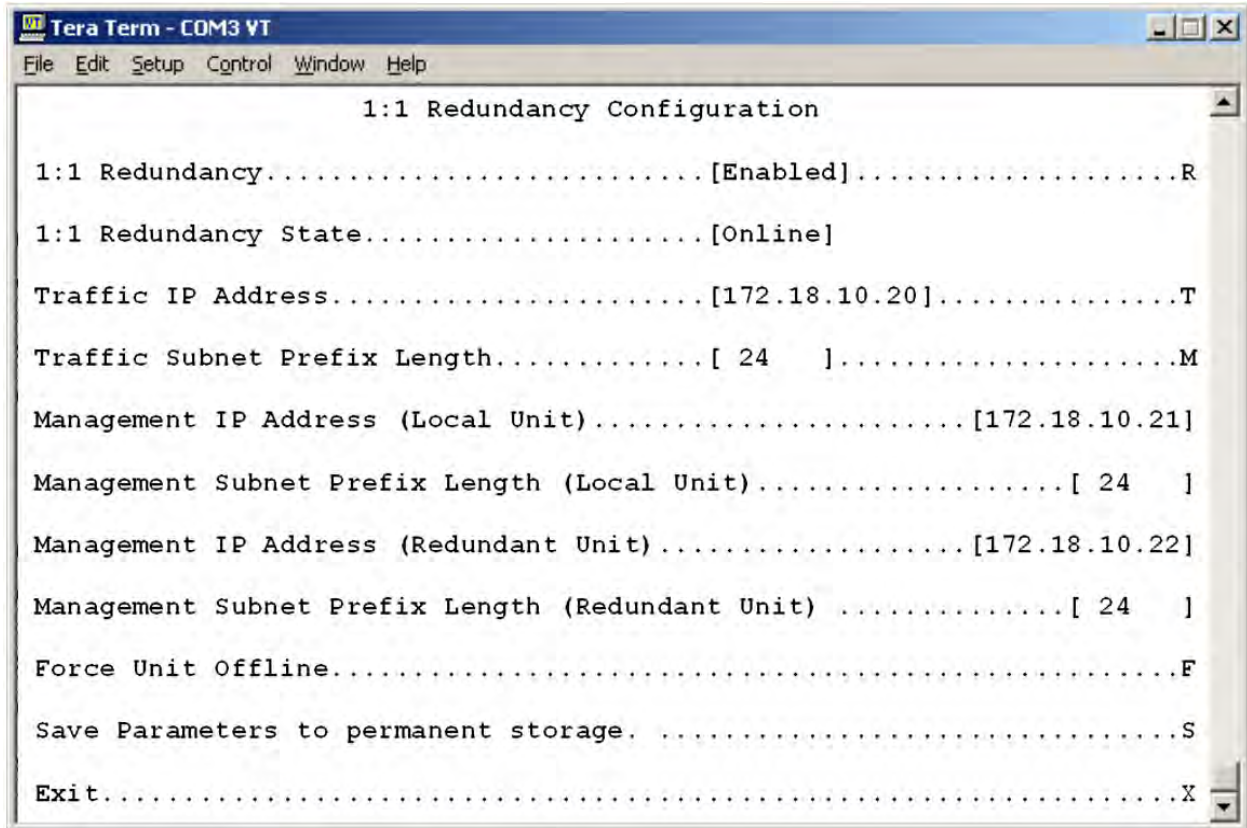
Tera Term - COM3 VT

File Edit Setup Control Window Help

1:1 Redundancy Configuration

1:1 Redundancy............................[Enabled]...................R

1:1 Redundancy State......................[Online]

Traffic IP Address........................[172.18.10.20]..............T

Traffic Subnet Prefix Length.............[ 24 ]......................M

Management IP Address (Local Unit)......................[172.18.10.21]

Management Subnet Prefix Length (Local Unit)..................[ 24 ]

Management IP Address (Redundant Unit)..................[172.18.10.22]

Management Subnet Prefix Length (Redundant Unit) .............[ 24 ]

Force Unit Offline...................................................F

Save Parameters to permanent storage. ...............................S

Exit.................................................................X